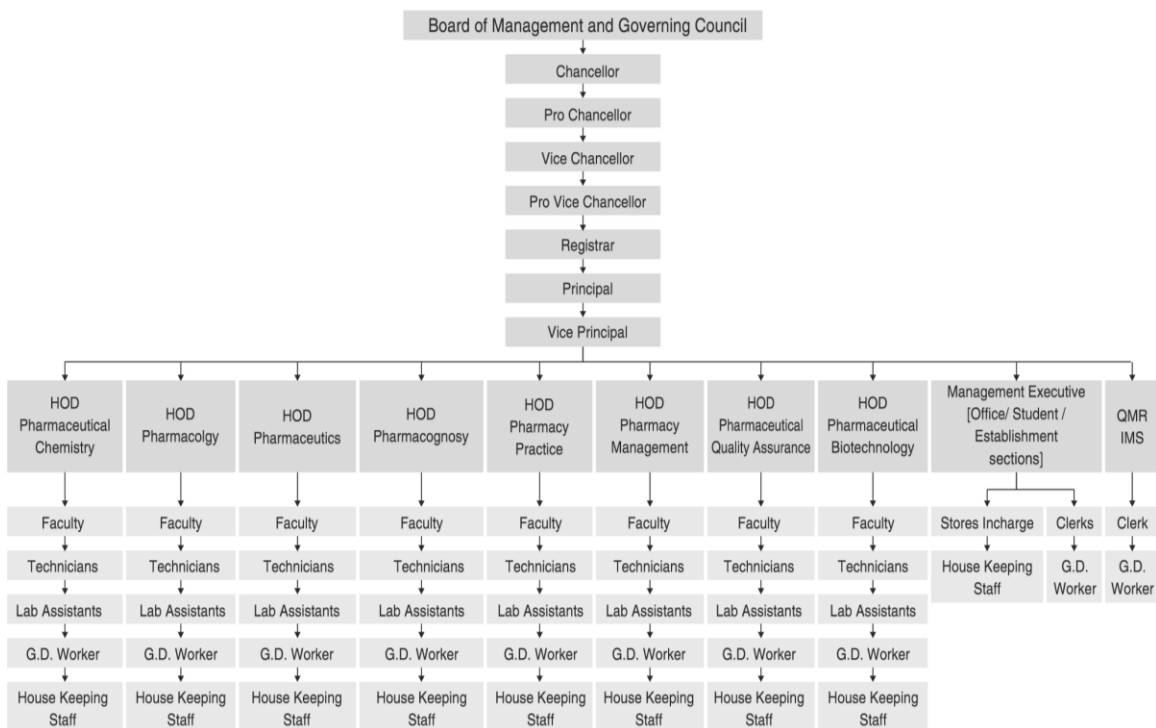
Board of Management and Governing Council

Chancellor

Pro Chancellor

Vice Chancellor

Pro Vice Chancellor

Registrar

Principal

Vice Principal

HOD Pharmaceutical Chemistry
Faculty
Technicians
Lab Assistants
G.D. Worker
House Keeping Staff

HOD Pharmacolgy
Faculty
Technicians
Lab Assistants
G.D. Worker
House Keeping Staff

HOD Pharmaceutics
Faculty
Technicians
Lab Assistants
G.D. Worker
House Keeping Staff

HOD Pharmacognosy
Faculty
Technicians
Lab Assistants
G.D. Worker
House Keeping Staff

HOD Pharmacy Practice
Faculty
Technicians
Lab Assistants
G.D. Worker
House Keeping Staff

HOD Pharmacy Management
Faculty
Technicians
Lab Assistants
G.D. Worker
House Keeping Staff

HOD Pharmaceutical Quality Assurance
Faculty
Technicians
Lab Assistants
G.D. Worker
House Keeping Staff

HOD Pharmaceutical Biotechnology
Faculty
Technicians
Lab Assistants
G.D. Worker
House Keeping Staff

Management Executive [Office/ Student / Establishment sections]
Stores Incharge
House Keeping Staff
Clerks
G.D. Worker

QMR IMS
Clerk
G.D. Worker